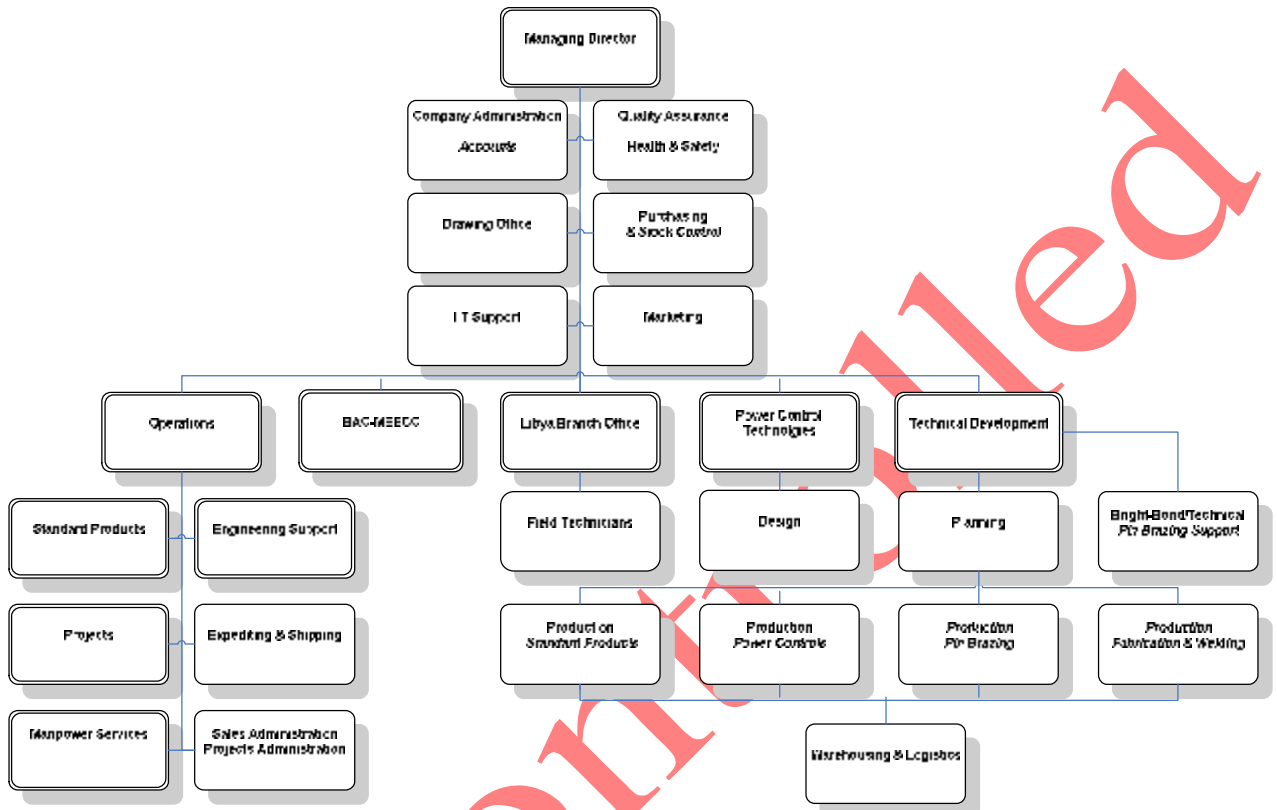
Managing Director

Company Administration
Accounts

Quality Assurance
Health & Safety

Drawing Office

Purchasing
& Stock Control

I.T Support

Marketing

Operations

BAC-MEECC

Libya Branch Office

Power Control Technologies

Technical Development

Standard Products

Engineering Support

Field Technicians

Design

Planning

Bright-Bond/Technical
Pin Brazing Support

Projects

Expediting & Shipping

Production
Standard Products

Production
Power Controls

Production
Pin Brazing

Production
Fabrication & Welding

Manpower Services

Sales Administration
Projects Administration

Warehousing & Logistics

Controlled